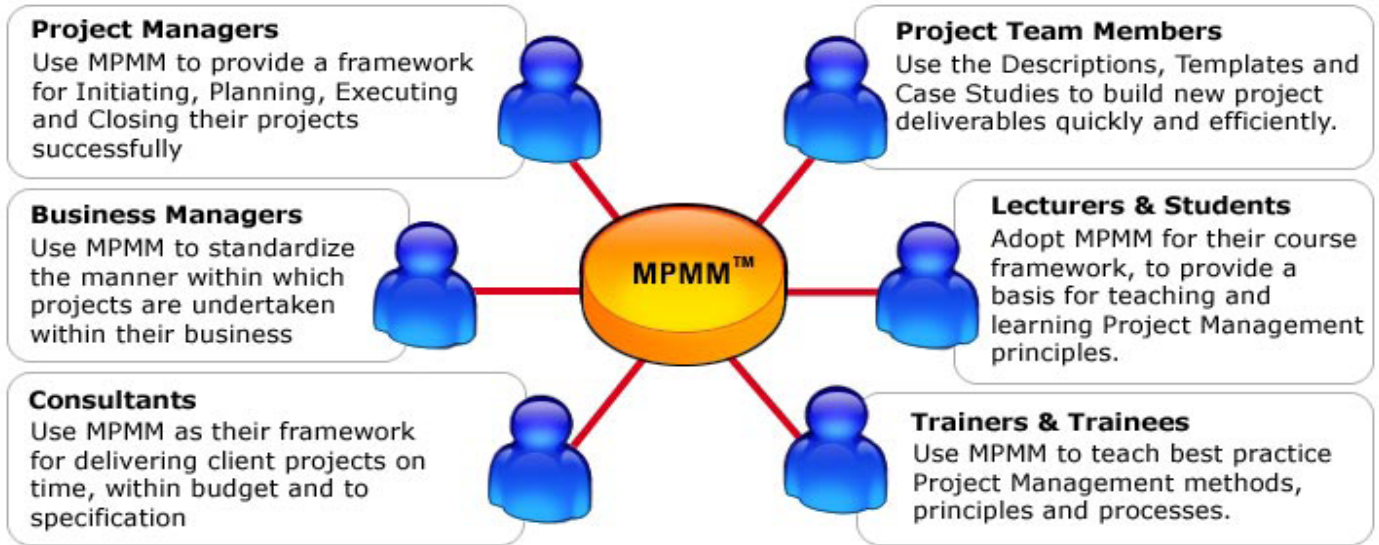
**Project Managers**
Use MPMM to provide a framework for Initiating, Planning, Executing and Closing their projects successfully

**Business Managers**
Use MPMM to standardize the manner within which projects are undertaken within their business

**Consultants**
Use MPMM as their framework for delivering client projects on time, within budget and to specification

MPMM™

**Project Team Members**
Use the Descriptions, Templates and Case Studies to build new project deliverables quickly and efficiently.

**Lecturers & Students**
Adopt MPMM for their course framework, to provide a basis for teaching and learning Project Management principles.

**Trainers & Trainees**
Use MPMM to teach best practice Project Management methods, principles and processes.